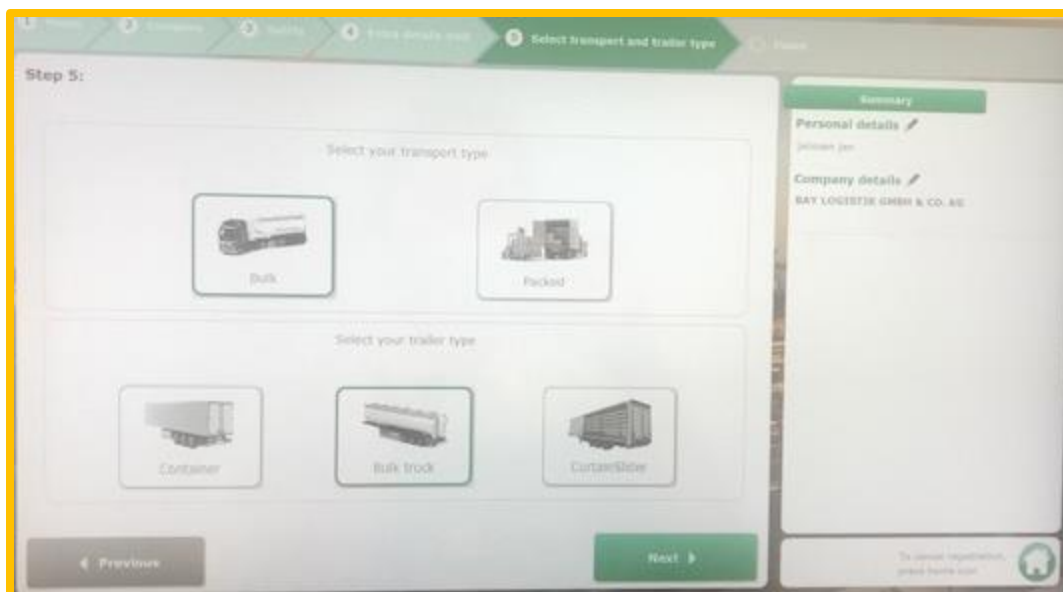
1 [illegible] 2 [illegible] 3 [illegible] 4 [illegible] 5 Select transport and trailer type 6 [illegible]

Step 5:

Select your transport type

Bulk

Packed

Select your trailer type

Container

Bulk truck

Curtainslider

◀ Previous

Next ▶

Summary

Personal details

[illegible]

Company details

BAY LOGISTIK GMBH & CO. KG

To cancel registration, press home icon